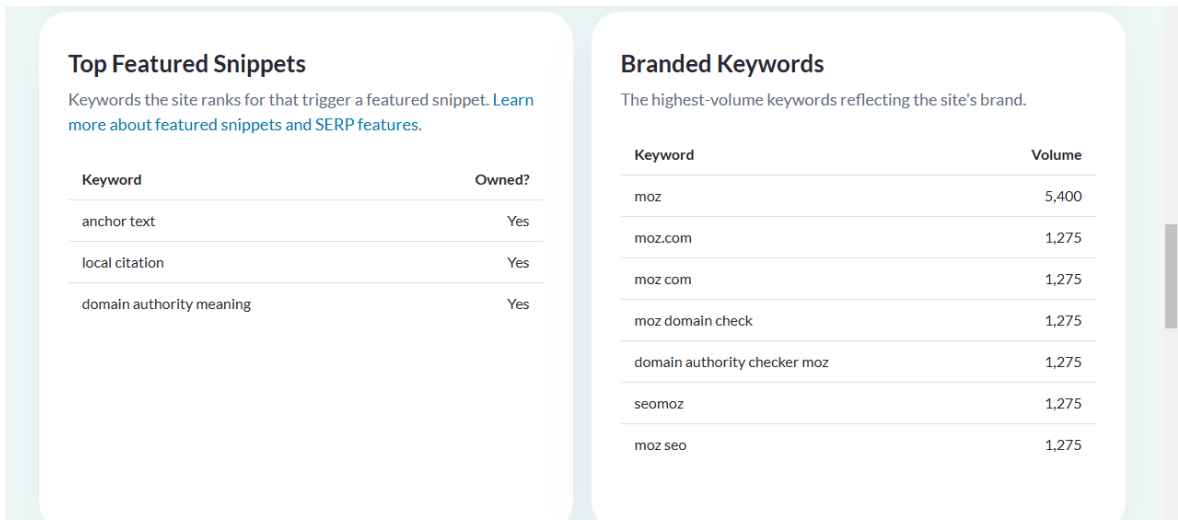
Top Featured Snippets

Keywords the site ranks for that trigger a featured snippet. Learn more about featured snippets and SERP features.

| Keyword | Owned? |
|---|---|
| anchor text | Yes |
| local citation | Yes |
| domain authority meaning | Yes |

Branded Keywords

The highest-volume keywords reflecting the site's brand.

| Keyword | Volume |
|---|---|
| moz | 5,400 |
| moz.com | 1,275 |
| moz com | 1,275 |
| moz domain check | 1,275 |
| domain authority checker moz | 1,275 |
| seomoz | 1,275 |
| moz seo | 1,275 |